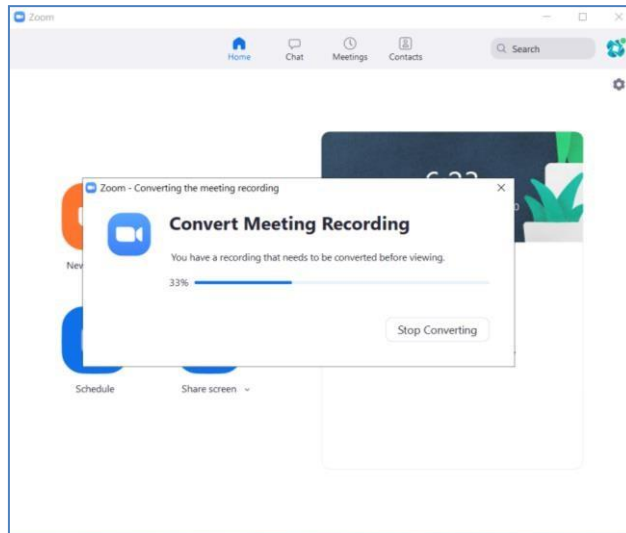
Zoom

Home Chat Meetings Contacts

Search

Nev

6:23

Zoom - Converting the meeting recording

Convert Meeting Recording

You have a recording that needs to be converted before viewing.

33%

Stop Converting

Schedule

Share screen